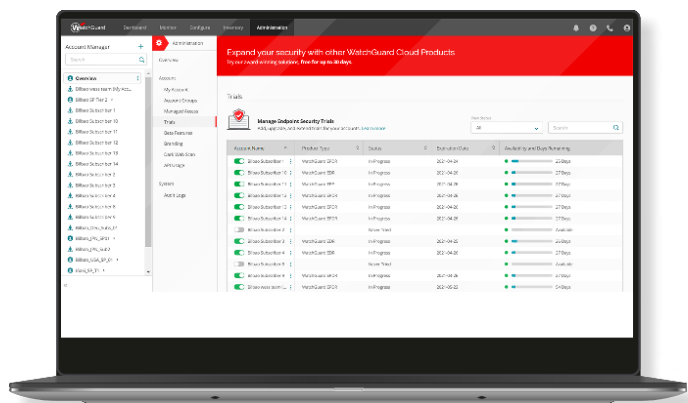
WatchGuard Dashboard Monitor Configure Inventory Administration

Account Manager +

Search

Overview

Billseo team (My Acc...

Billseo SP Tier 2

Billseo Subscriber 1

Billseo Subscriber 10

Billseo Subscriber 17

Billseo Subscriber 12

Billseo Subscriber 13

Billseo Subscriber 14

Billseo Subscriber 2

Billseo Subscriber 3

Billseo Subscriber 4

Billseo Subscriber 5

Billseo_Dhs_Subs_07

Billseo_PR_SP01

Billseo_PR_sub7

Billseo_SSA_SP_01

Video_SP_01

Administration

Overview

Account

My Account

Account Groups

Managed Access

Trials

Data/Retention

Branding

Cert Sold Scan

API Usage

System

Audit Logs

Expand your security with other WatchGuard Cloud Products

Try our award-winning solutions, free for up to 30 days.

Trials

Manage Endpoint Security Trials

Add, upgrade, and convert trials for your accounts. Learn more

Products

All

Search

| Account Name | Product Type | Status | Expiration Date | Availability and Days Remaining |
|---|---|---|---|---|
| Billseo Subscriber 1 | WatchGuard EPDR | InProgress | 2021-04-24 | 23 Days |
| Billseo Subscriber 10 | WatchGuard EDR | InProgress | 2021-04-24 | 27 Days |
| Billseo Subscriber 11 | WatchGuard EDR | InProgress | 2021-04-28 | 27 Days |
| Billseo Subscriber 12 | WatchGuard EPDR | InProgress | 2021-04-28 | 27 Days |
| Billseo Subscriber 13 | WatchGuard EPDR | InProgress | 2021-04-28 | 27 Days |
| Billseo Subscriber 14 | WatchGuard EPDR | InProgress | 2021-04-28 | 27 Days |
| Billseo Subscriber 2 | | Never Tried | | Available |
| Billseo Subscriber 3 | WatchGuard EDR | InProgress | 2021-04-28 | 27 Days |
| Billseo Subscriber 4 | WatchGuard EDR | InProgress | 2021-04-28 | 27 Days |
| Billseo Subscriber 5 | | Never Tried | | Available |
| Billseo Subscriber 6 | WatchGuard EDR | InProgress | 2021-04-28 | 27 Days |
| Billseo Subscriber 7 | WatchGuard EDR | InProgress | 2021-05-22 | 27 Days |
| Billseo Subscriber 8 | WatchGuard EPDR | InProgress | 2021-05-22 | 54 Days |